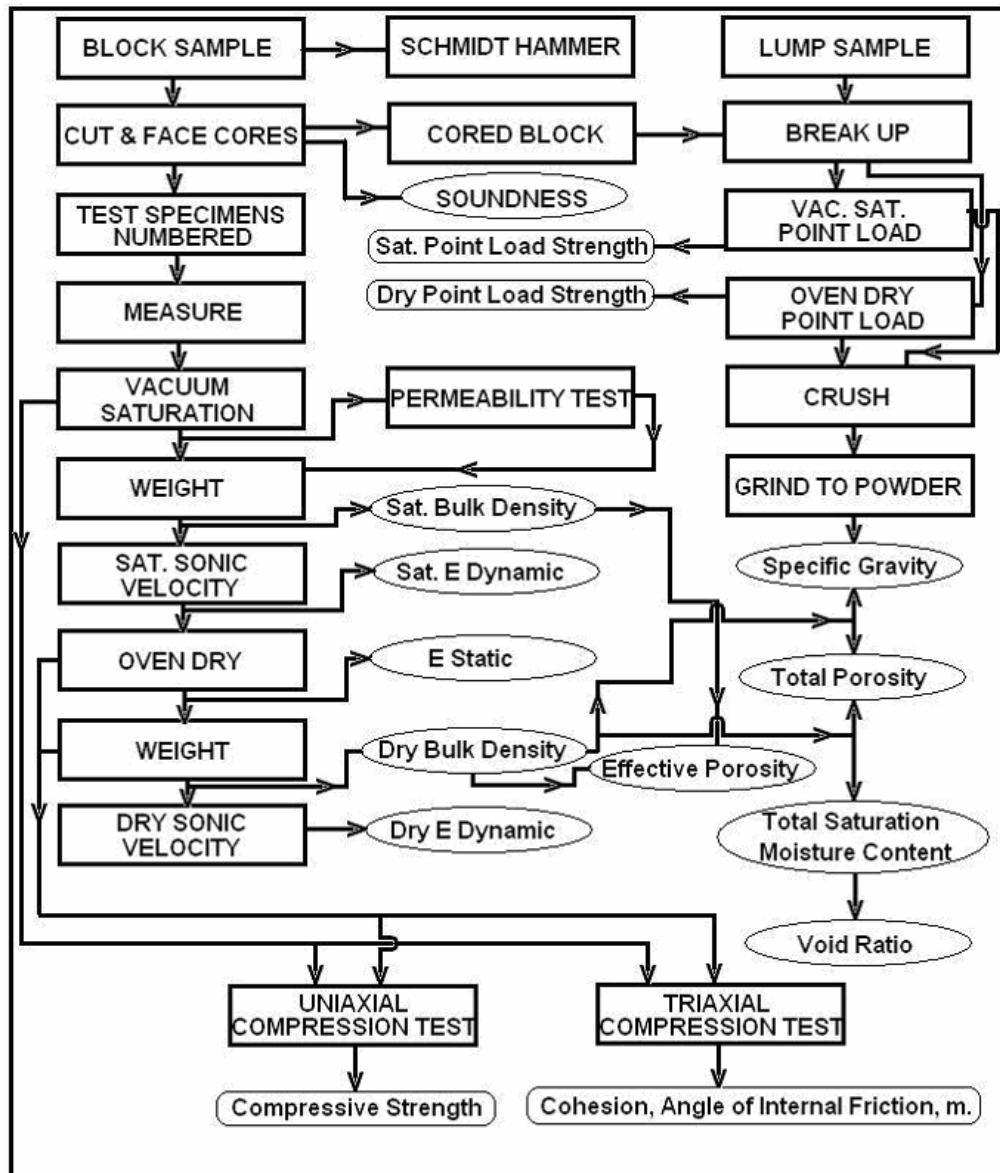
BLOCK SAMPLE

SCHMIDT HAMMER

LUMP SAMPLE

CUT & FACE CORES

CORED BLOCK

BREAK UP

SOUNDNESS

TEST SPECIMENS NUMBERED

VAC. SAT. POINT LOAD

Sat. Point Load Strength

Dry Point Load Strength

MEASURE

OVEN DRY POINT LOAD

VACUUM SATURATION

PERMEABILITY TEST

CRUSH

WEIGHT

GRIND TO POWDER

Sat. Bulk Density

SAT. SONIC VELOCITY

Sat. E Dynamic

Specific Gravity

OVEN DRY

E Static

Total Porosity

WEIGHT

Dry Bulk Density

Effective Porosity

DRY SONIC VELOCITY

Dry E Dynamic

Total Saturation Moisture Content

Void Ratio

UNIAXIAL COMPRESSION TEST

TRIAXIAL COMPRESSION TEST

Compressive Strength

Cohesion, Angle of Internal Friction, m.